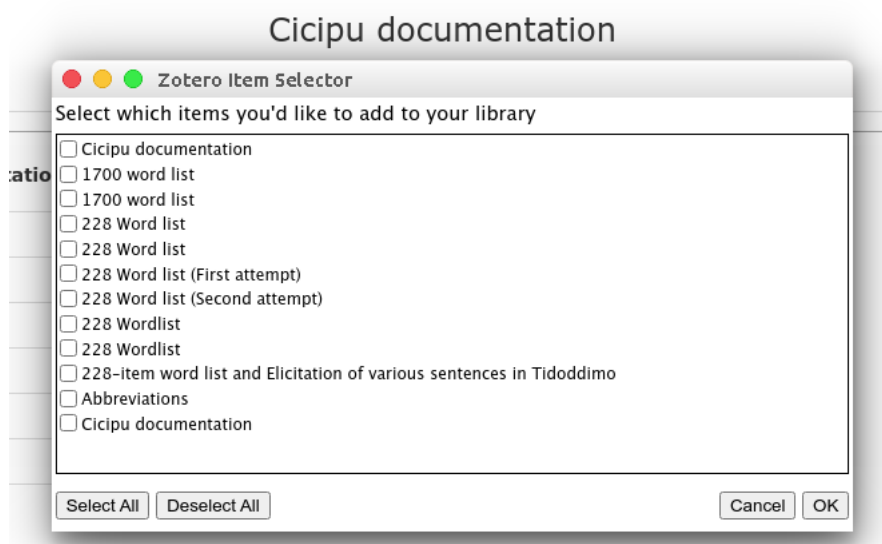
Cicipu documentation

Zotero Item Selector

Select which items you'd like to add to your library

tatio

Cicipu documentation
1700 word list
1700 word list
228 Word list
228 Word list
228 Word list (First attempt)
228 Word list (Second attempt)
228 Wordlist
228 Wordlist
228-item word list and Elicitation of various sentences in Tidoddimo
Abbreviations
Cicipu documentation

Select All | Deselect All | Cancel | OK